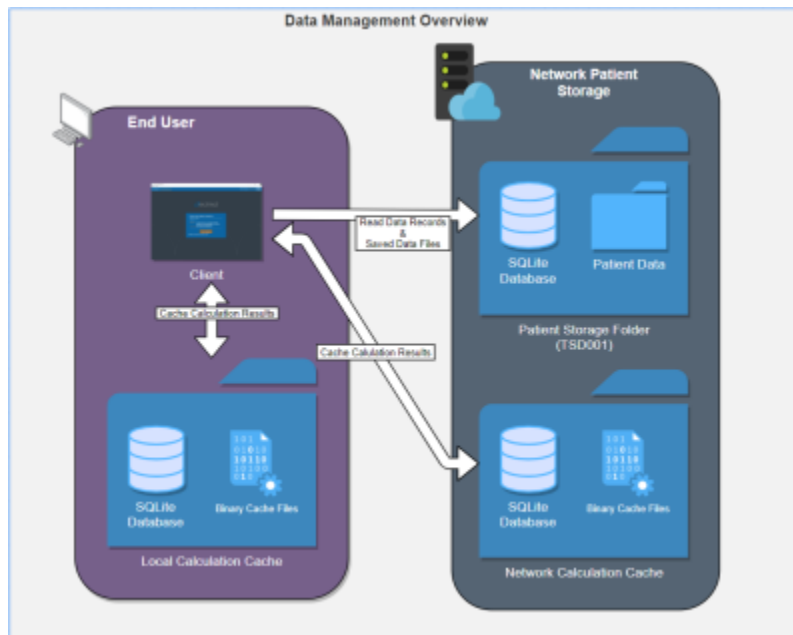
Data Management Overview

End User

Client

Cache Calculation Results

SQLite Database

Binary Cache Files

Local Calculation Cache

Head Data Records & Saved Data Files

Cache Calculation Results

Network Patient Storage

SQLite Database

Patient Data

Patient Storage Folder (TSD001)

SQLite Database

Binary Cache Files

Network Calculation Cache